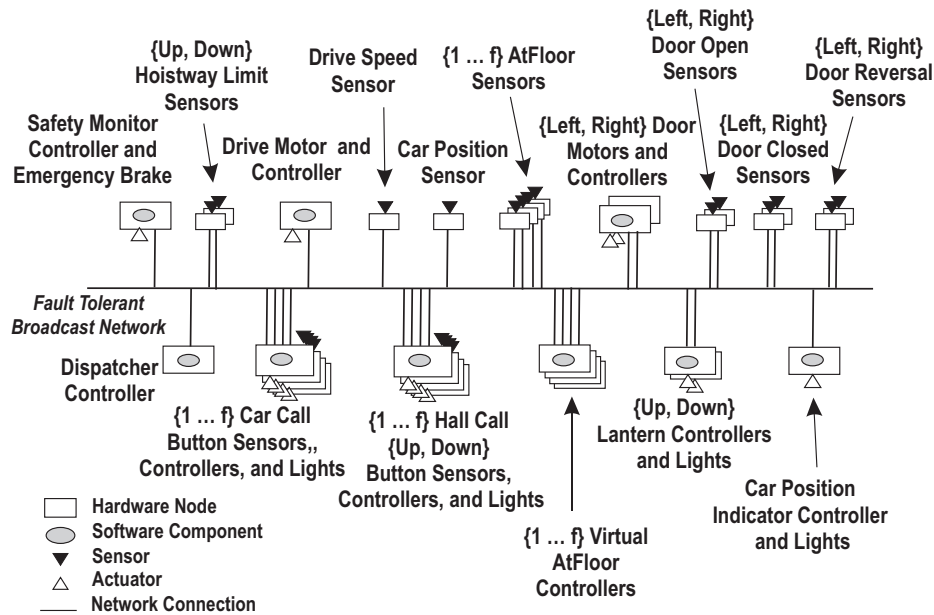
{Up, Down} Hoistway Limit Sensors

Safety Monitor Controller and Emergency Brake

Drive Motor and Controller

Drive Speed Sensor

Car Position Sensor

{1 … f} AtFloor Sensors

{Left, Right} Door Motors and Controllers

{Left, Right} Door Open Sensors

{Left, Right} Door Closed Sensors

{Left, Right} Door Reversal Sensors

Fault Tolerant Broadcast Network

Dispatcher Controller

{1 … f} Car Call Button Sensors,, Controllers, and Lights

{1 … f} Hall Call {Up, Down} Button Sensors, Controllers, and Lights

{1 … f} Virtual AtFloor Controllers

{Up, Down} Lantern Controllers and Lights

Car Position Indicator Controller and Lights

Hardware Node
Software Component
Sensor
Actuator
Network Connection